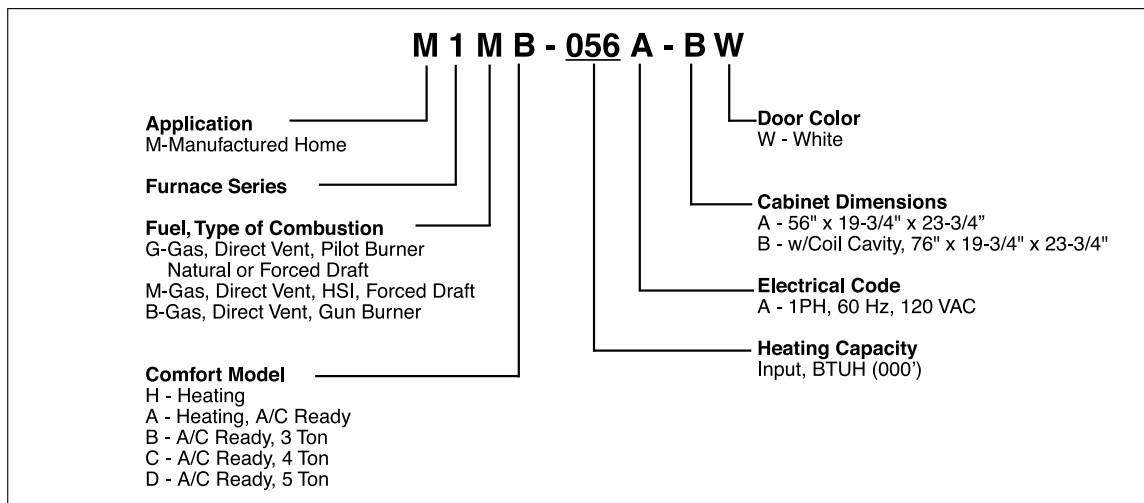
M 1 M B - 056 A - B W

Application
M-Manufactured Home

Furnace Series

Fuel, Type of Combustion
G-Gas, Direct Vent, Pilot Burner
Natural or Forced Draft
M-Gas, Direct Vent, HSI, Forced Draft
B-Gas, Direct Vent, Gun Burner

Comfort Model
H - Heating
A - Heating, A/C Ready
B - A/C Ready, 3 Ton
C - A/C Ready, 4 Ton
D - A/C Ready, 5 Ton

Door Color
W - White

Cabinet Dimensions
A - 56" x 19-3/4" x 23-3/4"
B - w/Coil Cavity, 76" x 19-3/4" x 23-3/4"

Electrical Code
A - 1PH, 60 Hz, 120 VAC

Heating Capacity
Input, BTUH (000')